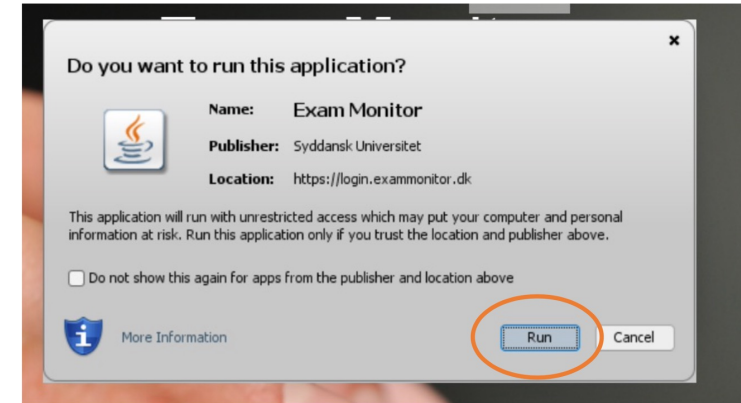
Do you want to run this application?

Name: Exam Monitor

Publisher: Syddansk Universitet

Location: https://login.exammonitor.dk

This application will run with unrestricted access which may put your computer and personal information at risk. Run this application only if you trust the location and publisher above.

Do not show this again for apps from the publisher and location above

More Information

Run

Cancel